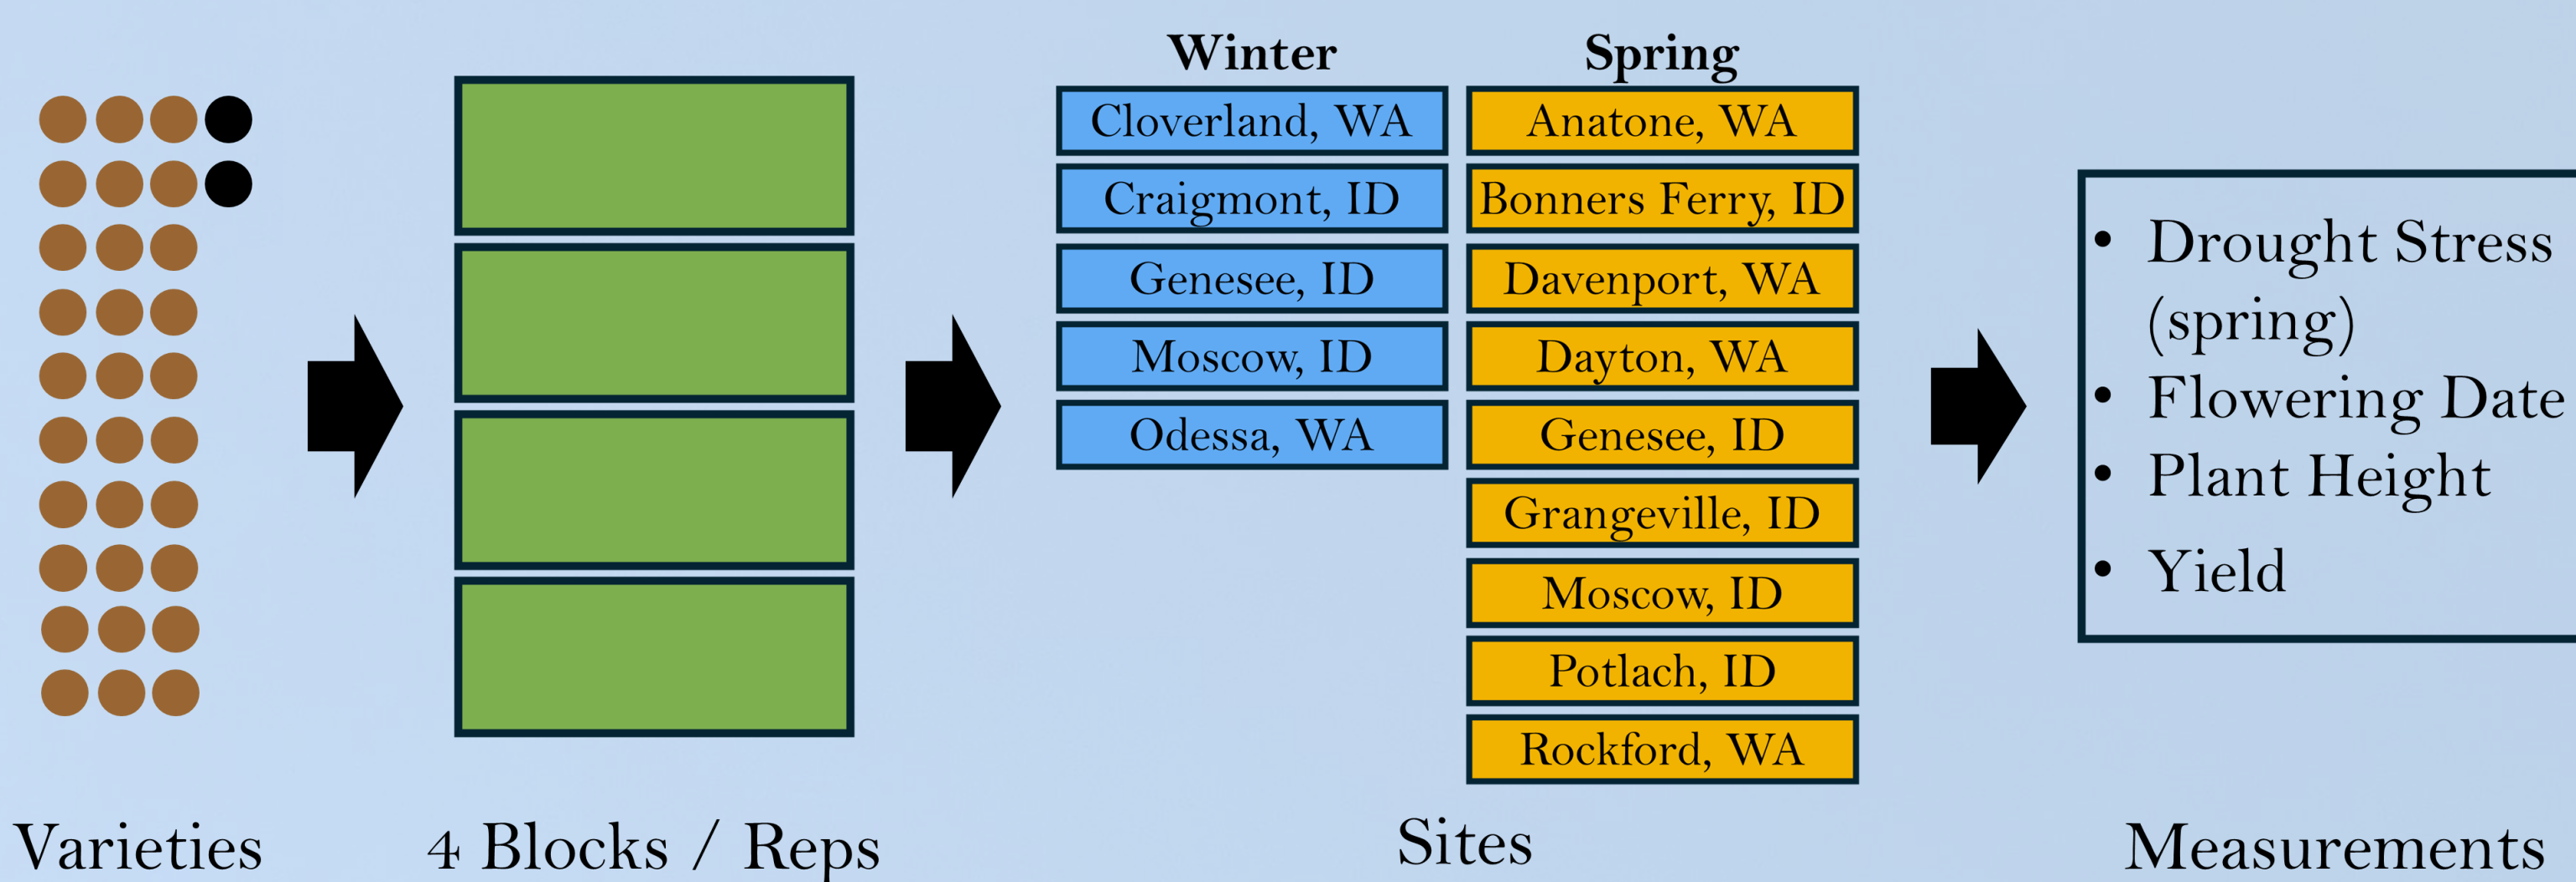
Winter

Cloverland, WA

Craigmont, ID

Genesee, ID

Moscow, ID

Odessa, WA

Spring

Anatone, WA

Bonners Ferry, ID

Davenport, WA

Dayton, WA

Genesee, ID

Grangeville, ID

Moscow, ID

Potlach, ID

Rockford, WA

• Drought Stress (spring)
• Flowering Date
• Plant Height
• Yield

Varieties

4 Blocks / Reps

Sites

Measurements